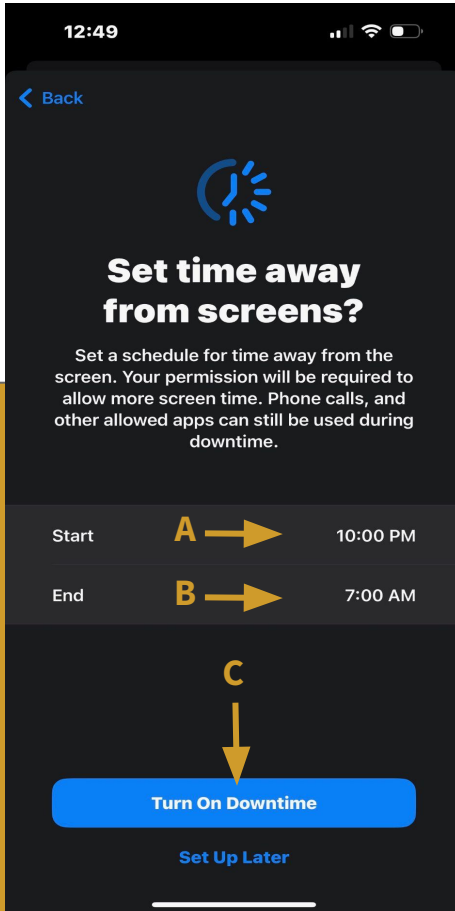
12:49

Back

Set time away from screens?

Set a schedule for time away from the screen. Your permission will be required to allow more screen time. Phone calls, and other allowed apps can still be used during downtime.

Start A 10:00 PM

End B 7:00 AM

C

Turn On Downtime

Set Up Later